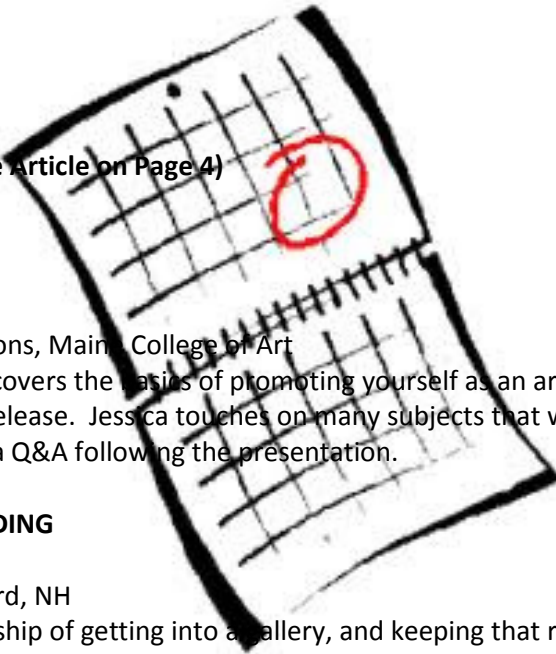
Article on Page 4)

ons, Maine College of Art
covers the basics of promoting yourself as an ar
elease. Jessica touches on many subjects that w
Q&A following the presentation.

DING

rd, NH
ship of getting into a gallery, and keeping that r